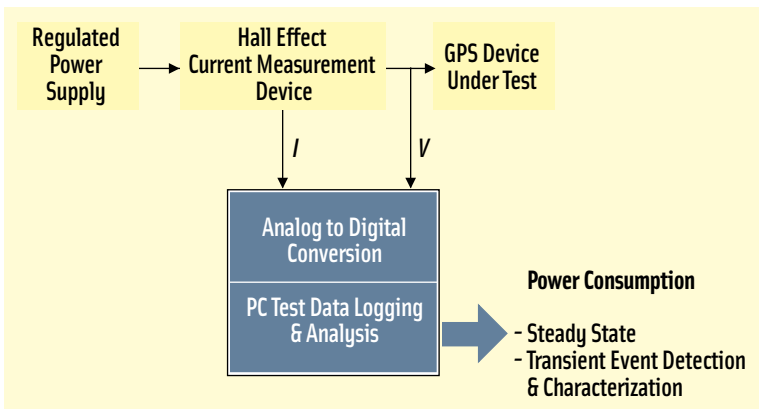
Regulated Power Supply

Hall Effect Current Measurement Device

GPS Device Under Test

I

V

Analog to Digital Conversion

PC Test Data Logging & Analysis

Power Consumption

- Steady State
- Transient Event Detection & Characterization